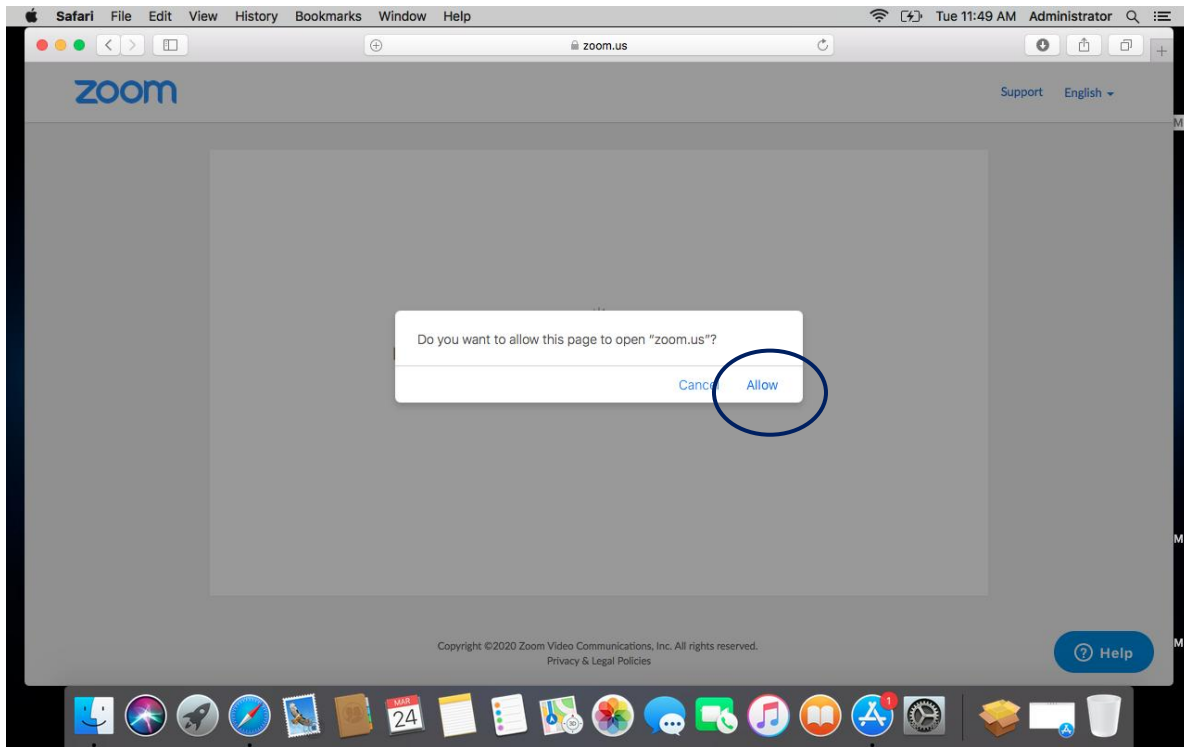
Safari File Edit View History Bookmarks Window Help

Tue 11:49 AM Administrator

zoom.us

zoom

Support English

Do you want to allow this page to open "zoom.us"?

Cancel Allow

Copyright ©2020 Zoom Video Communications, Inc. All rights reserved.
Privacy & Legal Policies

Help

MAR 24

1